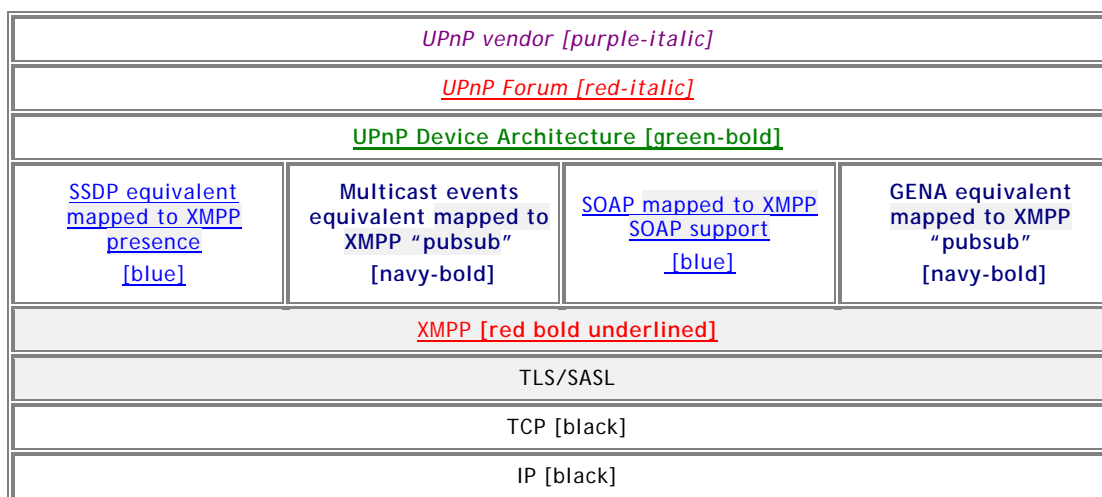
| UPnP vendor [purple-italic] | | | |
|---|---|---|---|
| UPnP Forum [red-italic] | | | |
| UPnP Device Architecture [green-bold] | | | |
| SSDP equivalent mapped to XMPP presence [blue] | Multicast events equivalent mapped to XMPP "pubsub" [navy-bold] | SOAP mapped to XMPP SOAP support [blue] | GENA equivalent mapped to XMPP "pubsub" [navy-bold] |
| XMPP [red bold underlined] | | | |
| TLS/SASL | | | |
| TCP [black] | | | |
| IP [black] | | | |